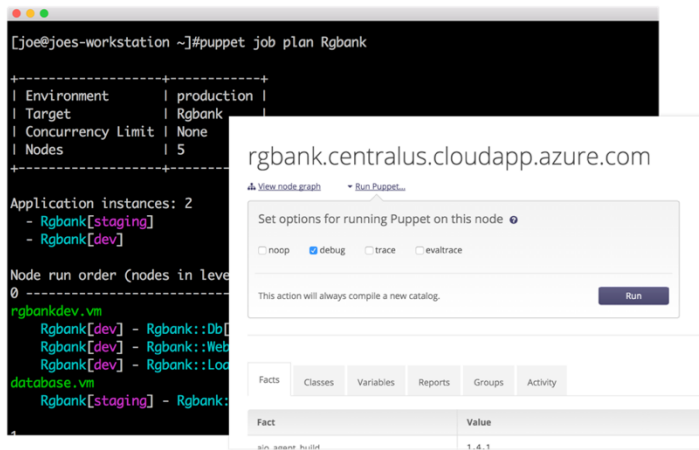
[joe@joes-workstation ~]#puppet job plan Rgbank

+-------------------+------------+
| Environment | production |
| Target | Rgbank |
| Concurrency Limit | None
| Nodes | 5
+-------------------+----------

Application instances: 2
- Rgbank[staging]
- Rgbank[dev]

Node run order (nodes in leve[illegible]
0 ----------------------------
rgbankdev.vm
Rgbank[dev] - Rgbank::Db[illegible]
Rgbank[dev] - Rgbank::Web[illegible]
Rgbank[dev] - Rgbank::Loa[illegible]
database.vm
Rgbank[staging] - Rgbank:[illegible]

1

rgbank.centralus.cloudapp.azure.com

View node graph
Run Puppet...

Set options for running Puppet on this node

noop
debug
trace
evaltrace

This action will always compile a new catalog.

Run

Facts
Classes
Variables
Reports
Groups
Activity

| Fact | Value |
|---|---|
| aio_agent_build | 1.4.1 |